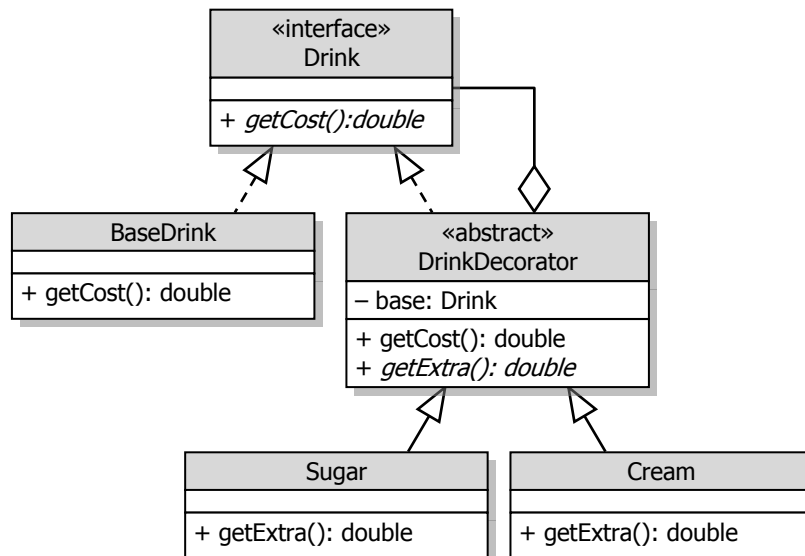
«interface»
Drink

+ *getCost():double*

BaseDrink

+ getCost(): double

«abstract»
DrinkDecorator

– base: Drink

+ getCost(): double
+ *getExtra(): double*

Sugar

+ getExtra(): double

Cream

+ getExtra(): double